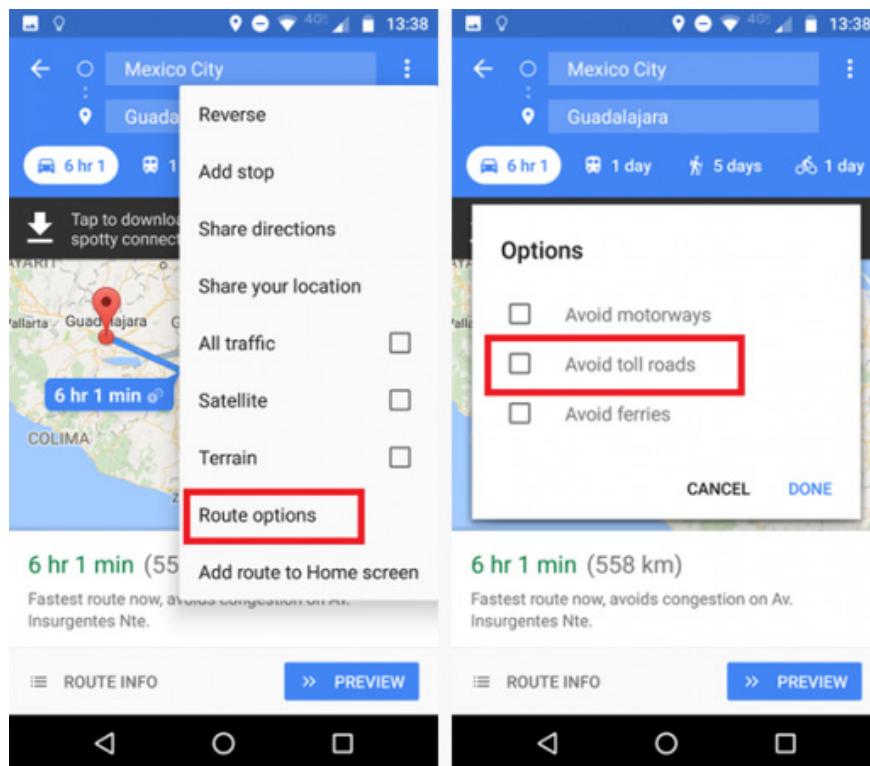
4G 13:38

Mexico City

Guada

6 hr 1

1

Tap to downlo
spotty connec

Reverse

Add stop

Share directions

Share your location

All traffic

Satellite

Terrain

Route options

Add route to Home screen

allarta Guadalajara

6 hr 1 min

COLIMA

6 hr 1 min (55

Fastest route now, avoids congestion on Av. Insurgentes Nte.

ROUTE INFO

PREVIEW

4G 13:38

Mexico City

Guadalajara

6 hr 1

1 day

5 days

1 day

Options

Avoid motorways

Avoid toll roads

Avoid ferries

CANCEL

DONE

6 hr 1 min (558 km)

Fastest route now, avoids congestion on Av. Insurgentes Nte.

ROUTE INFO

PREVIEW